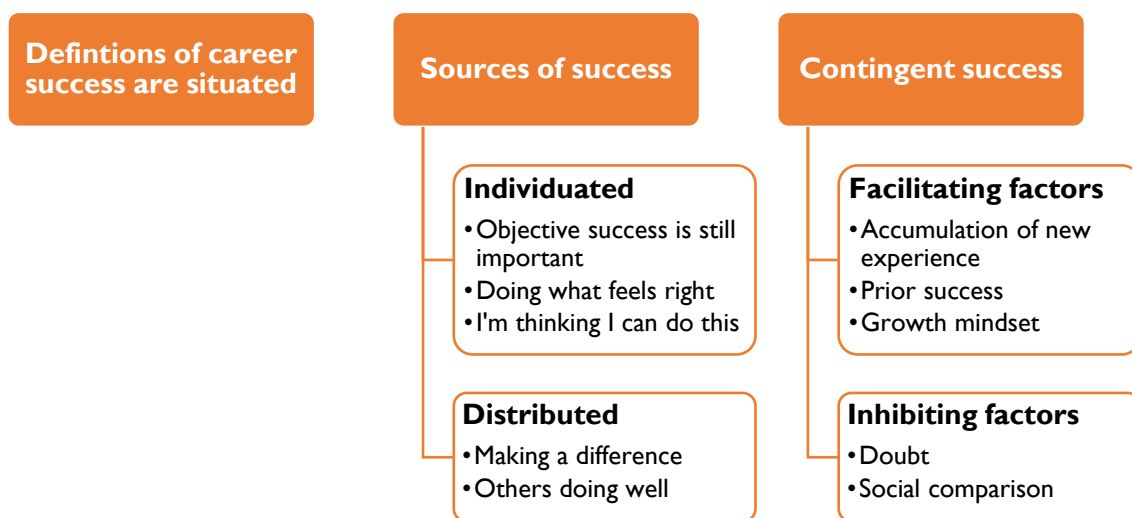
Defintions of career success are situated

Sources of success

Individuated
• Objective success is still important
• Doing what feels right
• I'm thinking I can do this

Distributed
• Making a difference
• Others doing well

Contingent success

Facilitating factors
• Accumulation of new experience
• Prior success
• Growth mindset

Inhibiting factors
• Doubt
• Social comparison